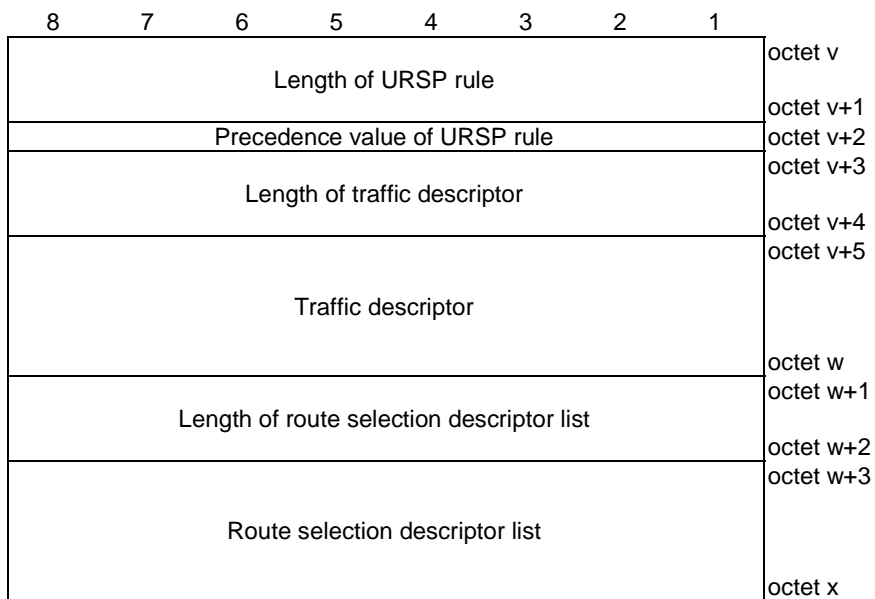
| 8 | 7 | 6 | 5 | 4 | 3 | 2 | 1 | |
|---|---|---|---|---|---|---|---|---|
| Length of URSP rule | | | | | | | | octet v<br>octet v+1 |
| Precedence value of URSP rule | | | | | | | | octet v+2 |
| Length of traffic descriptor | | | | | | | | octet v+3<br>octet v+4 |
| Traffic descriptor | | | | | | | | octet v+5<br>octet w |
| Length of route selection descriptor list | | | | | | | | octet w+1<br>octet w+2 |
| Route selection descriptor list | | | | | | | | octet w+3<br>octet x |